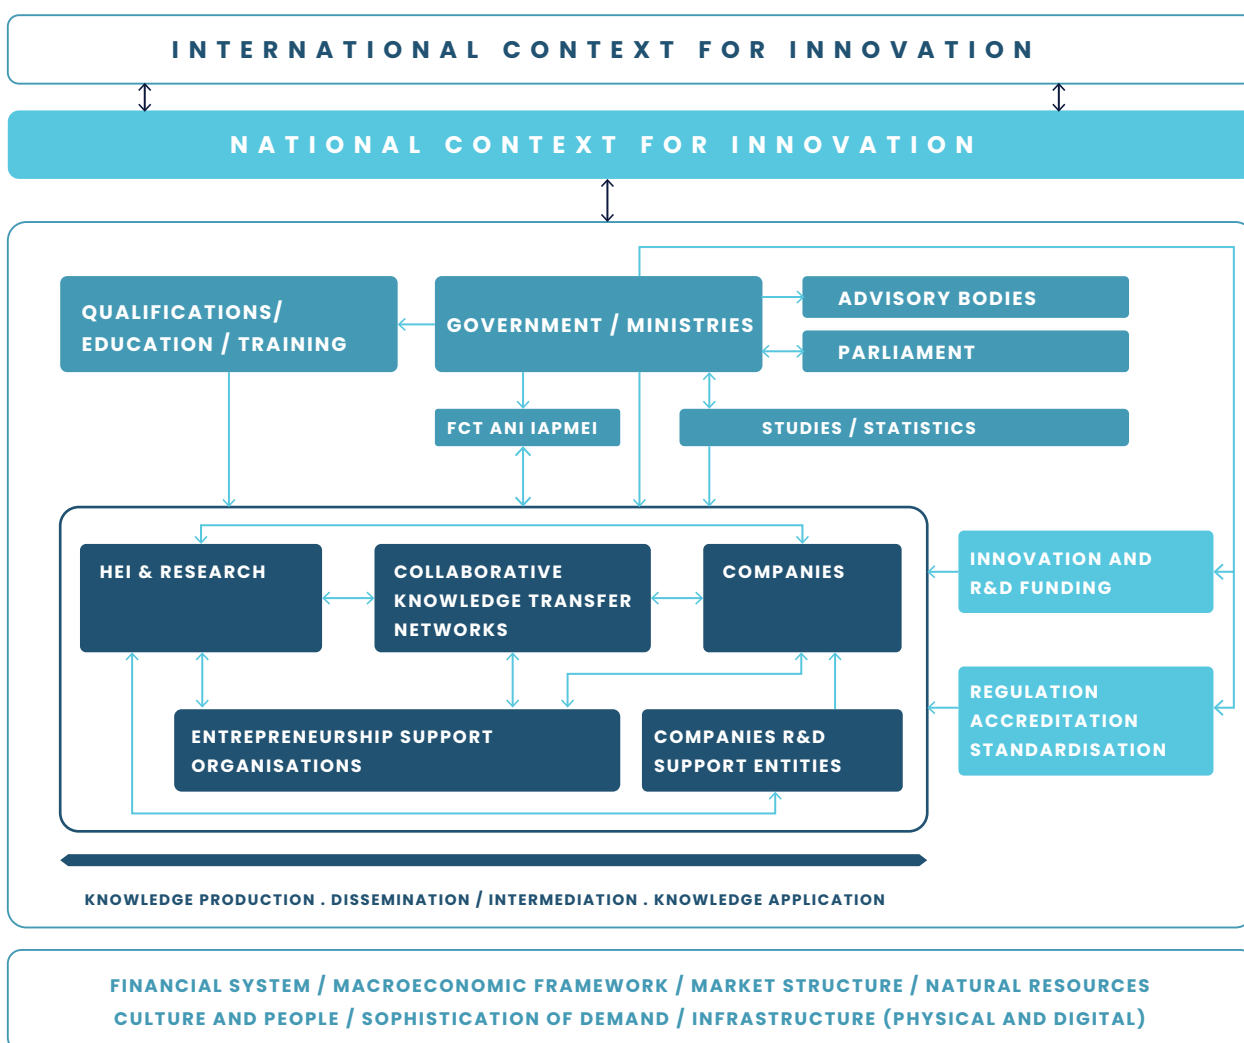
INTERNATIONAL CONTEXT FOR INNOVATION

NATIONAL CONTEXT FOR INNOVATION

QUALIFICATIONS/ EDUCATION / TRAINING

GOVERNMENT / MINISTRIES

ADVISORY BODIES

PARLIAMENT

FCT ANI IAPMEI

STUDIES / STATISTICS

HEI & RESEARCH

COLLABORATIVE KNOWLEDGE TRANSFER NETWORKS

COMPANIES

INNOVATION AND R&D FUNDING

ENTREPRENEURSHIP SUPPORT ORGANISATIONS

COMPANIES R&D SUPPORT ENTITIES

REGULATION ACCREDITATION STANDARDISATION

KNOWLEDGE PRODUCTION . DISSEMINATION / INTERMEDIATION . KNOWLEDGE APPLICATION

FINANCIAL SYSTEM / MACROECONOMIC FRAMEWORK / MARKET STRUCTURE / NATURAL RESOURCES
CULTURE AND PEOPLE / SOPHISTICATION OF DEMAND / INFRASTRUCTURE (PHYSICAL AND DIGITAL)